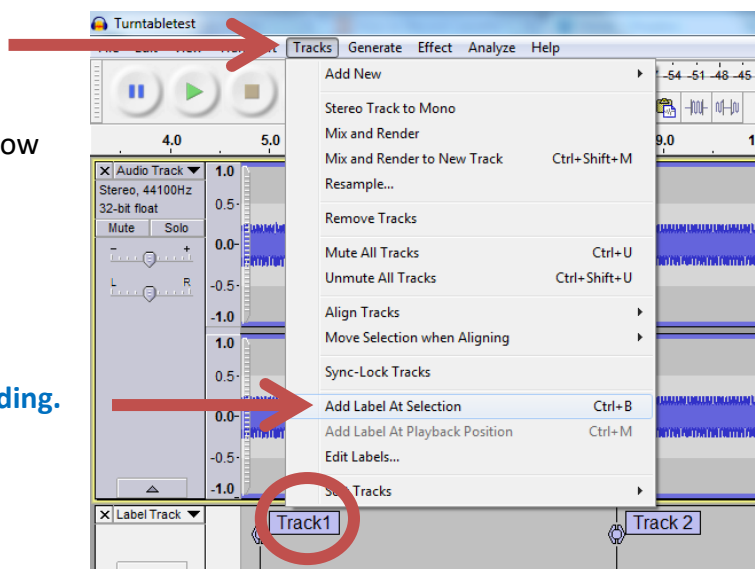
ow

ding.

Turntabletest

File Edit View Transport Tracks Generate Effect Analyze Help

-54 -51 -48 -45

4.0 5.0 9.0 1

Audio Track
Stereo, 44100Hz
32-bit float
Mute Solo

1.0
0.5-
0.0-
-0.5-
-1.0
1.0
0.5-
0.0-
-0.5-
-1.0

Add New
Stereo Track to Mono
Mix and Render
Mix and Render to New Track Ctrl+Shift+M
Resample...
Remove Tracks
Mute All Tracks Ctrl+U
Unmute All Tracks Ctrl+Shift+U
Align Tracks
Move Selection when Aligning
Sync-Lock Tracks
Add Label At Selection Ctrl+B
Add Label At Playback Position Ctrl+M
Edit Labels...
Sort Tracks

Label Track
Track1
Track 2